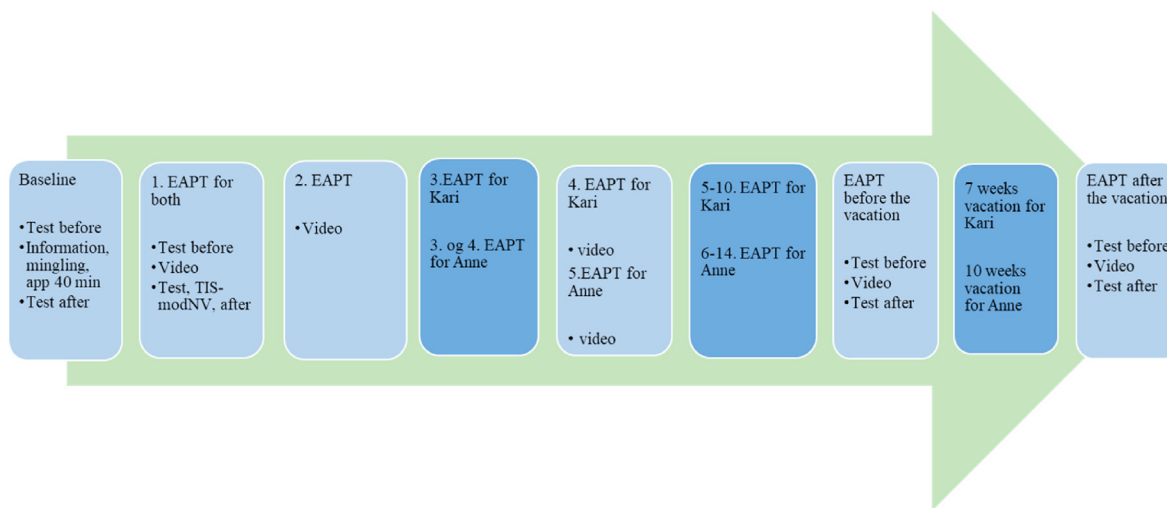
Baseline

•Test before
•Information, mingling, app 40 min
•Test after

1. EAPT for both

•Test before
•Video
•Test, TIS-modNV, after

2. EAPT

•Video

3.EAPT for Kari

3. og 4. EAPT for Anne

4. EAPT for Kari

• video

5.EAPT for Anne

• video

5-10. EAPT for Kari

6-14. EAPT for Anne

EAPT before the vacation

•Test before
•Video
•Test after

7 weeks vacation for Kari

10 weeks vacation for Anne

EAPT after the vacation

•Test before
•Video
•Test after